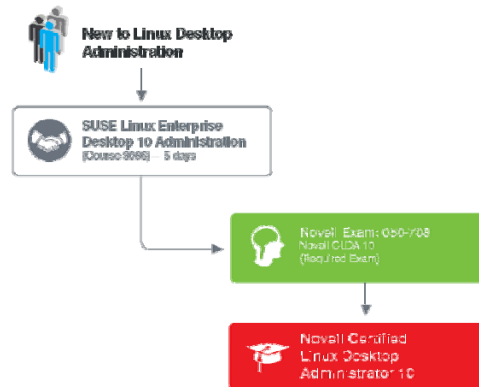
New to Linux Desktop Administration

SUSE Linux Enterprise Desktop 10 Administration
(Course 3066) – 5 days

Novell Exam: 050-708
Novell CLDA 10
(Required Exam)

Novell Certified Linux Desktop Administrator 10